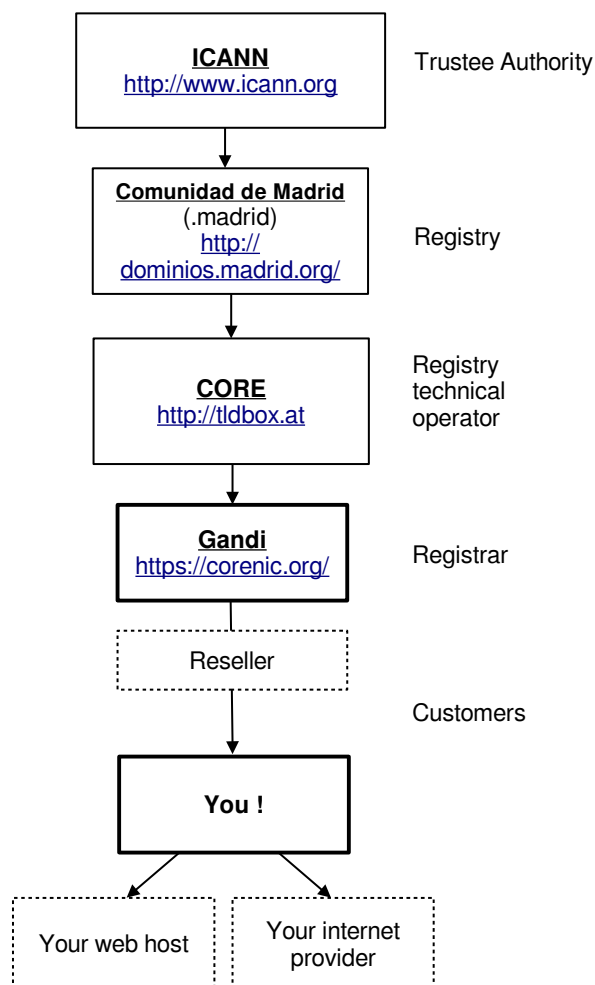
ICANN
http://www.icann.org

Trustee Authority

Comunidad de Madrid
(.madrid)
http://dominios.madrid.org/

Registry

CORE
http://tldbox.at

Registry technical operator

Gandi
https://corenic.org/

Registrar

Reseller

Customers

You !

Your web host

Your internet provider